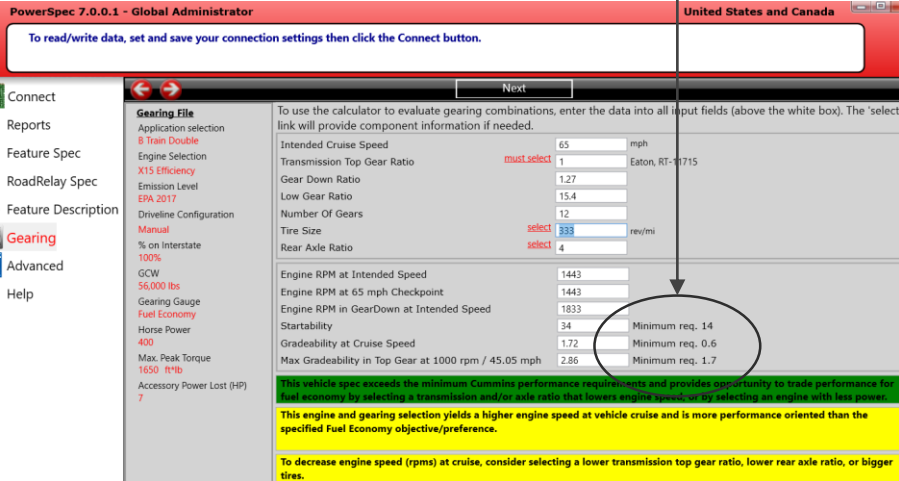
PowerSpec 7.0.0.1 - Global Administrator

United States and Canada

To read/write data, set and save your connection settings then click the Connect button.

Connect
Reports
Feature Spec
RoadRelay Spec
Feature Description
Gearing
Advanced
Help

Next

Gearing File
Application selection
8 Train Double
Engine Selection
X15 Efficiency
Emission Level
EPA 2017
Driveline Configuration
Manual
% on Interstate
100%
GCW
56,000 lbs
Gearing Gauge
Fuel Economy
Horse Power
400
Max. Peak Torque
1650 ft*lb
Accessory Power Lost (HP)
7

To use the calculator to evaluate gearing combinations, enter the data into all input fields (above the white box). The 'select' link will provide component information if needed.

| | | | |
|---|---|---|---|
| Intended Cruise Speed | | 65 | mph |
| Transmission Top Gear Ratio | must select | 1 | Eaton, RT-11715 |
| Gear Down Ratio | | 1.27 | |
| Low Gear Ratio | | 15.4 | |
| Number Of Gears | | 12 | |
| Tire Size | select | 333 | rev/mi |
| Rear Axle Ratio | select | 4 | |

| | | |
|---|---|---|
| Engine RPM at Intended Speed | 1443 | |
| Engine RPM at 65 mph Checkpoint | 1443 | |
| Engine RPM in GearDown at Intended Speed | 1833 | |
| Startability | 34 | Minimum req. 14 |
| Gradeability at Cruise Speed | 1.72 | Minimum req. 0.6 |
| Max Gradeability in Top Gear at 1000 rpm / 45.05 mph | 2.86 | Minimum req. 1.7 |

This vehicle spec exceeds the minimum Cummins performance requirements and provides opportunity to trade performance for fuel economy by selecting a transmission and/or axle ratio that lowers engine speed, or by selecting an engine with less power.

This engine and gearing selection yields a higher engine speed at vehicle cruise and is more performance oriented than the specified Fuel Economy objective/preference.

To decrease engine speed (rpms) at cruise, consider selecting a lower transmission top gear ratio, lower rear axle ratio, or bigger tires.